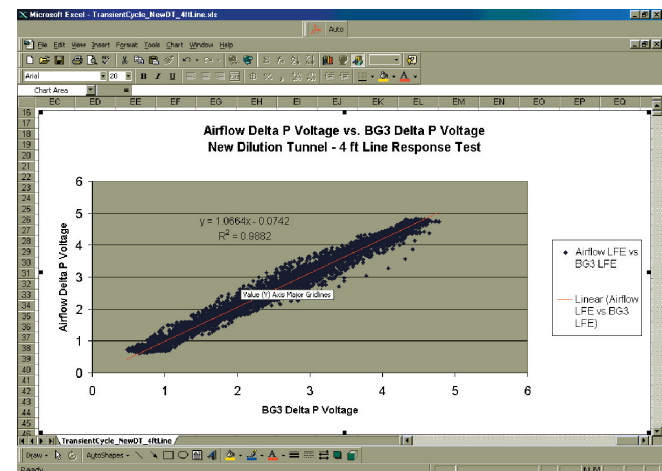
Microsoft Excel - TransientCycle_NewDT_4ftLine.xls

Auto

File Edit View Insert Format Tools Chart Window Help

Arial 20 B I U

Chart Area

EC ED EE EF EG EH EI EJ EK EL EM EN EO EP EQ

16 17 18 19 20 21 22 23 24 25 26 27 28 29 30 31 32 33 34 35 36 37 38 39 40 41 42 43 44 45

Airflow Delta P Voltage vs. BG3 Delta P Voltage
New Dilution Tunnel - 4 ft Line Response Test

$y = 1.0664x - 0.0742$
$R^2 = 0.9882$

Value (Y) Axis Major Gridlines

Airflow Delta P Voltage

6
5
4
3
2
1
0

0 1 2 3 4 5 6

BG3 Delta P Voltage

Airflow LFE vs BG3 LFE

Linear (Airflow LFE vs BG3 LFE)

TransientCycle_NewDT_4ftLine

Draw AutoShapes

Ready

NUM